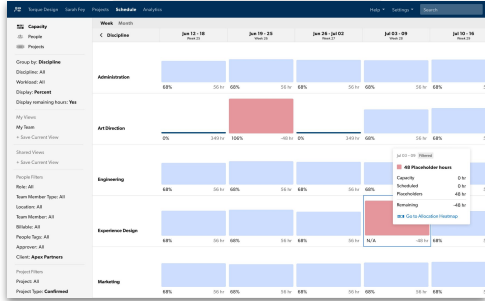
Torque Design Sarah Fey Projects Schedule Analytics Help Settings Search

Capacity
People
Projects

Group by: Discipline
Discipline: All
Workload: All
Display: Percent
Display remaining hours: Yes

My Views
My Team
+ Save Current View

Shared Views
+ Save Current View

People Filters
Role: All
Team Member Type: All
Location: All
Team Member: All
Billable: All
People Tags: All
Approver: All
Client: Apex Partners

Project Filters
Project: All
Project Type: Confirmed

Week Month

< Discipline

| | Jun 12 - 18 Week 24 | Jun 19 - 25 Week 25 | Jun 26 - Jul 02 Week 26 | Jul 03 - 09 Week 27 | Jul 10 - 16 Week 28 |
|---|---|---|---|---|---|
| Administration | 68% 56 hr | 68% 56 hr | 68% 56 hr | 68% 56 hr | 68% 56 hr |
| Art Direction | 0% 349 hr | 106% -48 hr | 0% 349 hr | 0% 349 hr | 0% |
| Engineering | 68% 56 hr | 68% 56 hr | 68% 56 hr | | 68% |
| Experience Design | 68% 56 hr | 68% 56 hr | 68% 56 hr | N/A -48 hr | 68% 56 hr |
| Marketing | 68% 56 hr | 68% 56 hr | 68% 56 hr | 68% 56 hr | 68% |

Jul 03 - 09 Filtered
48 Placeholder hours
Capacity 0 hr
Scheduled 0 hr
Placeholders 48 hr
Remaining -48 hr
Go to Allocation Heatmap